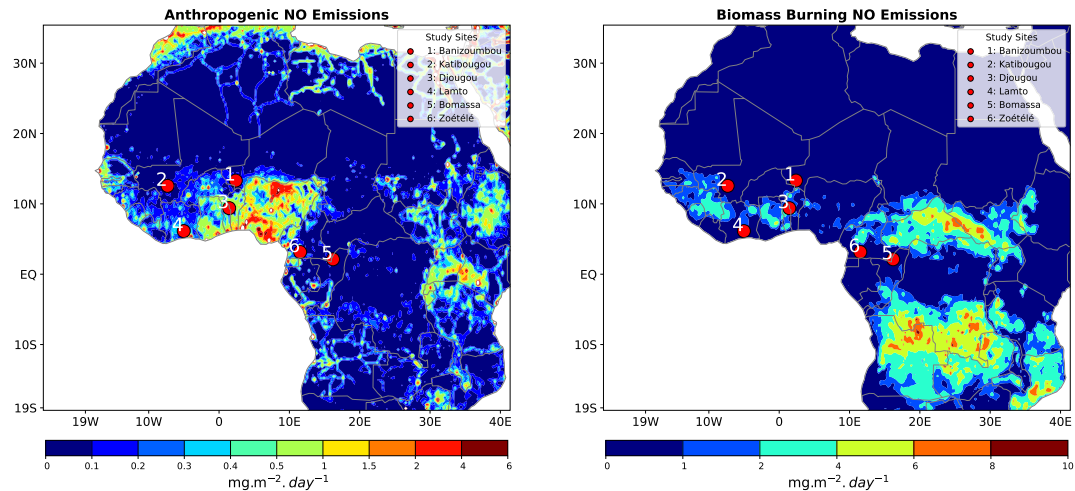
Anthropogenic NO Emissions

Study Sites
1: Banizoumbou
2: Katibougou
3: Djougou
4: Lamto
5: Bomassa
6: Zoétélé

30N
20N
10N
EQ
10S
19S

19W 10W 0 10E 20E 30E 40E

1 2 3 4 5 6

0 0.1 0.2 0.3 0.4 0.5 1 1.5 2 4 6
mg.m$^{-2}$.$day^{-1}$

Biomass Burning NO Emissions

Study Sites
1: Banizoumbou
2: Katibougou
3: Djougou
4: Lamto
5: Bomassa
6: Zoétélé

30N
20N
10N
EQ
10S
19S

19W 10W 0 10E 20E 30E 40E

1 2 3 4 5 6

0 1 2 4 6 8 10
mg.m$^{-2}$.$day^{-1}$